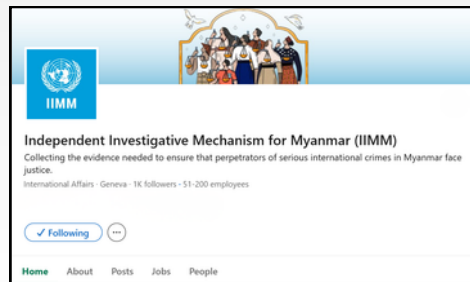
IIMM

Independent Investigative Mechanism for Myanmar (IIMM)

Collecting the evidence needed to ensure that perpetrators of serious international crimes in Myanmar face justice.

International Affairs · Geneva · 1K followers · 51-200 employees

✓ Following

Home About Posts Jobs People